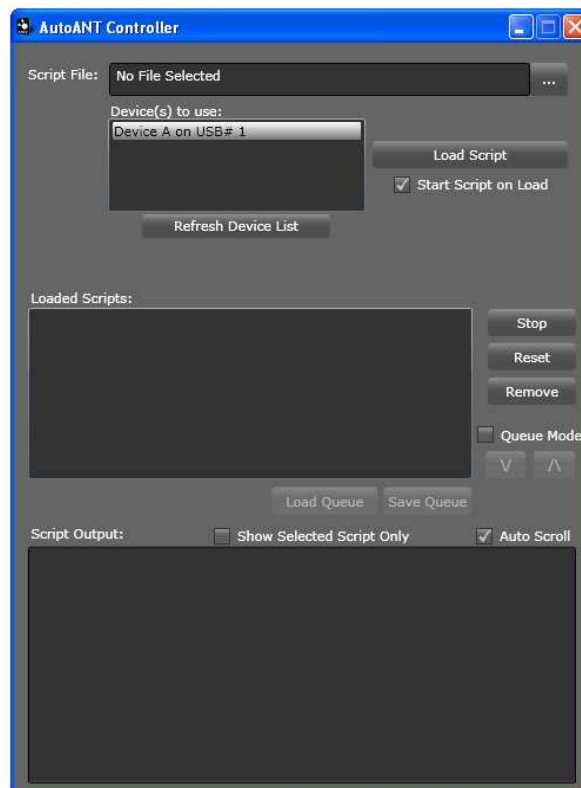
AutoANT Controller

Script File: No File Selected ...

Device(s) to use:
Device A on USB# 1

Load Script
Start Script on Load

Refresh Device List

Loaded Scripts:

Stop
Reset
Remove
Queue Mode
V Λ

Load Queue Save Queue

Script Output: Show Selected Script Only Auto Scroll